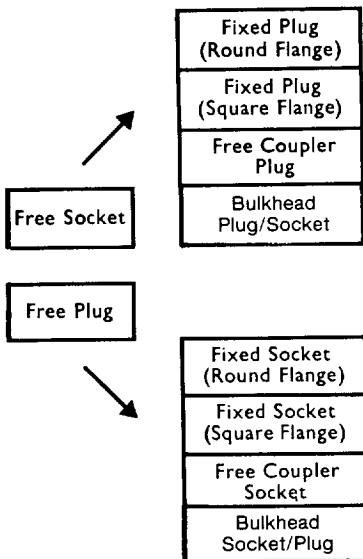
Fixed Plug (Round Flange)

Fixed Plug (Square Flange)

Free Coupler Plug

Bulkhead Plug/Socket

Free Socket

Free Plug

Fixed Socket (Round Flange)

Fixed Socket (Square Flange)

Free Coupler Socket

Bulkhead Socket/Plug